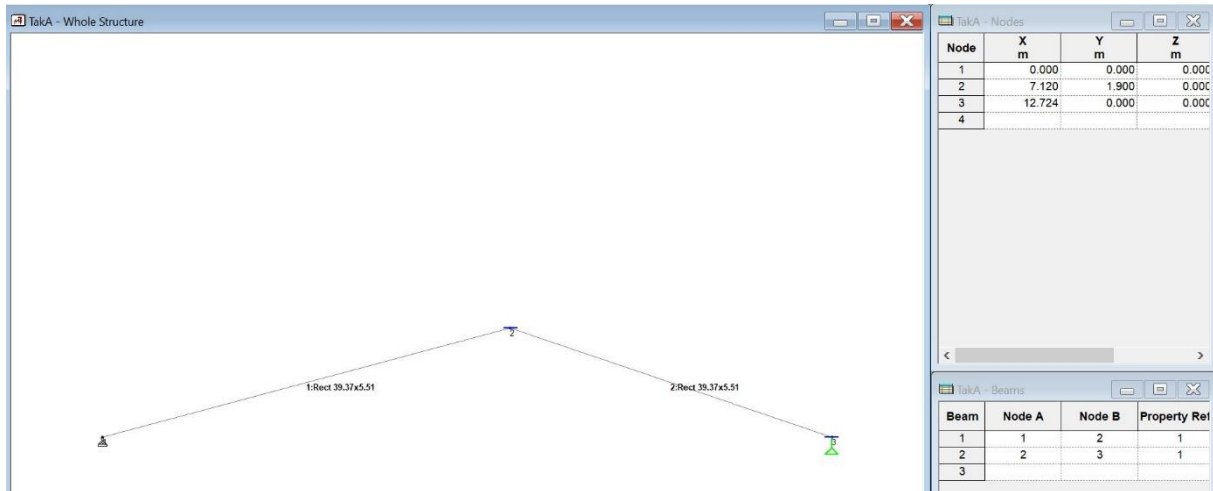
TakA - Whole Structure

2

1:Rect 39.37x5.51

2:Rect 39.37x5.51

3

TakA - Nodes

| Node | X m | Y m | Z m |
|---|---|---|---|
| 1 | 0.000 | 0.000 | 0.000 |
| 2 | 7.120 | 1.900 | 0.000 |
| 3 | 12.724 | 0.000 | 0.000 |
| 4 | | | |

TakA - Beams

| Beam | Node A | Node B | Property Ref |
|---|---|---|---|
| 1 | 1 | 2 | 1 |
| 2 | 2 | 3 | 1 |
| 3 | | | |